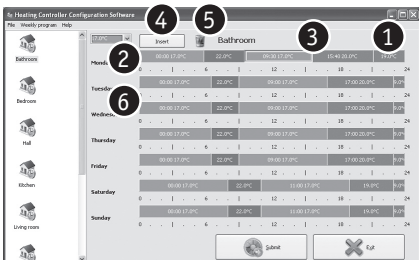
Heating Controller Configuration Software

File Weekly program Help

Bathroom

Bedroom

Hall

Kitchen

Living room

17.0°C

Insert

Bathroom

4 5 3 1 2 6

Monday
00:00 17.0°C 22.0°C 09:00 17.0°C 15:40 20.0°C 19.0°C
0 . . . 6 . . . 12 . . . 18 . . . 24

Tuesday
00:00 17.0°C 22.0°C 09:00 17.0°C 17:00 20.0°C
0 . . . 6 . . . 12 . . . 18 . . . 24

Wednesday
00:00 17.0°C 22.0°C 09:00 17.0°C 17:00 20.0°C
0 . . . 6 . . . 12 . . . 18 . . . 24

Thursday
00:00 17.0°C 22.0°C 09:00 17.0°C 17:00 20.0°C
0 . . . 6 . . . 12 . . . 18 . . . 24

Friday
00:00 17.0°C 22.0°C 09:00 17.0°C 17:00 20.0°C
0 . . . 6 . . . 12 . . . 18 . . . 24

Saturday
00:00 17.0°C 22.0°C 11:00 17.0°C 19.0°C
0 . . . 6 . . . 12 . . . 18 . . . 24

Sunday
00:00 17.0°C 22.0°C 11:00 17.0°C 19.0°C
0 . . . 6 . . . 12 . . . 18 . . . 24

Submit

Exit